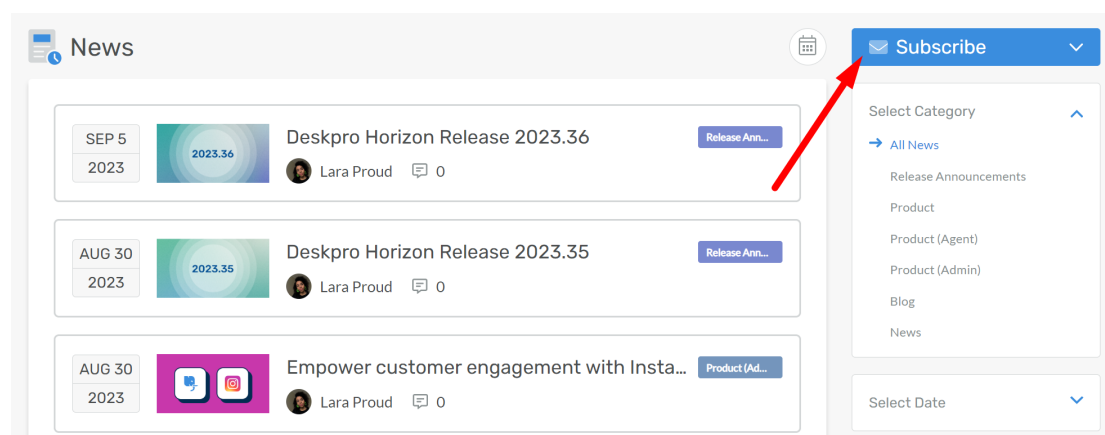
News

Subscribe

SEP 5
2023

2023.36

Deskpro Horizon Release 2023.36

Release Ann...

Lara Proud 0

AUG 30
2023

2023.35

Deskpro Horizon Release 2023.35

Release Ann...

Lara Proud 0

AUG 30
2023

Empower customer engagement with Insta...

Product (Ad...

Lara Proud 0

Select Category

All News

Release Announcements

Product

Product (Agent)

Product (Admin)

Blog

News

Select Date